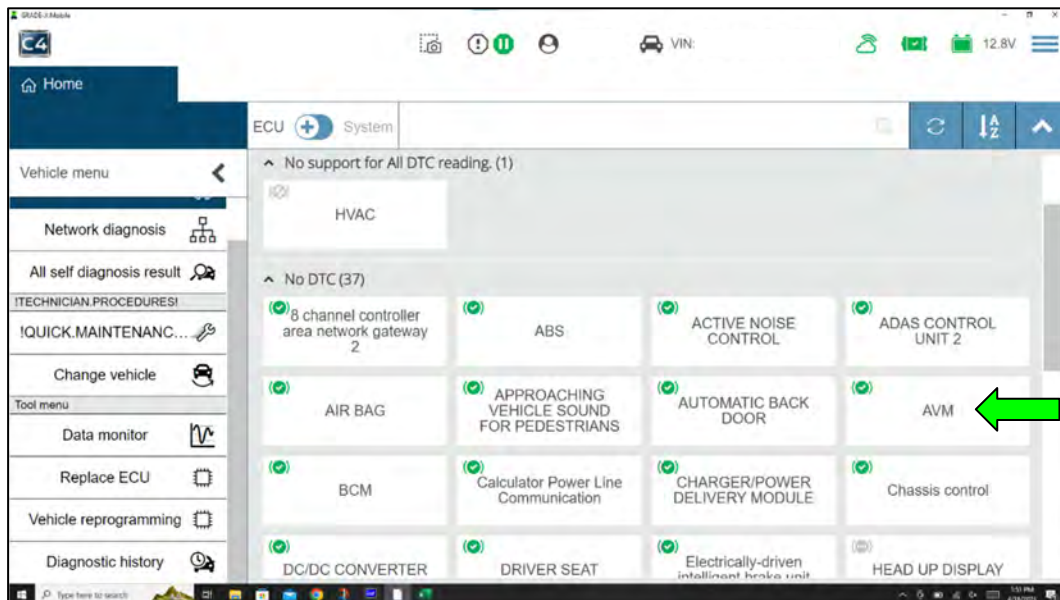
GRADE-X Mobile

C4

VIN:

12.8V

Home

ECU System

Vehicle menu

Network diagnosis

All self diagnosis result

!TECHNICIAN.PROCEDURES!

!QUICK.MAINTENANC...

Change vehicle

Tool menu

Data monitor

Replace ECU

Vehicle reprogramming

Diagnostic history

^ No support for All DTC reading. (1)

HVAC

^ No DTC (37)

8 channel controller area network gateway 2

ABS

ACTIVE NOISE CONTROL

ADAS CONTROL UNIT 2

AIR BAG

APPROACHING VEHICLE SOUND FOR PEDESTRIANS

AUTOMATIC BACK DOOR

AVM

BCM

Calculator Power Line Communication

CHARGER/POWER DELIVERY MODULE

Chassis control

DC/DC CONVERTER

DRIVER SEAT

Electrically-driven intelligent brake unit

HEAD UP DISPLAY

Type here to search